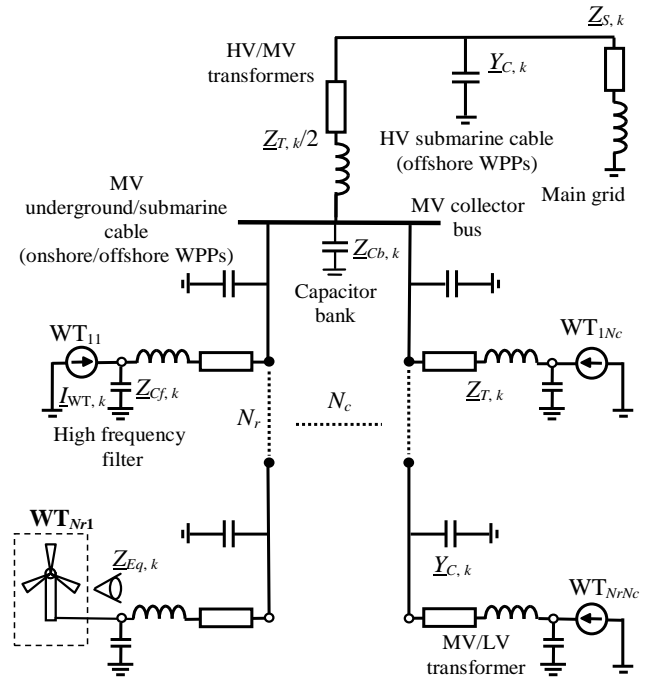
$\underline{Z}_{S,\,k}$

HV/MV transformers

$\underline{Y}_{C,\,k}$

HV submarine cable (offshore WPPs)

$\underline{Z}_{T,\,k}/2$

Main grid

MV underground/submarine cable (onshore/offshore WPPs)

MV collector bus

$\underline{Z}_{Cb,\,k}$

Capacitor bank

WT$_{11}$

WT$_{1Nc}$

$\underline{I}_{\mathrm{WT},\,k}$

$\underline{Z}_{Cf,\,k}$

$\underline{Z}_{T,\,k}$

$N_r$

$N_c$

High frequency filter

WT$_{Nr1}$

$\underline{Z}_{Eq,\,k}$

$\underline{Y}_{C,\,k}$

WT$_{NrNc}$

MV/LV transformer